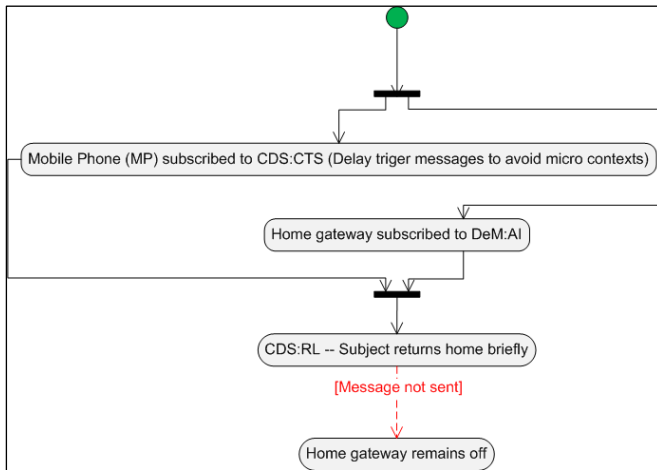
Mobile Phone (MP) subscribed to CDS:CTS (Delay triger messages to avoid micro contexts)

Home gateway subscribed to DeM:AI

CDS:RL -- Subject returns home briefly

[Message not sent]

Home gateway remains off